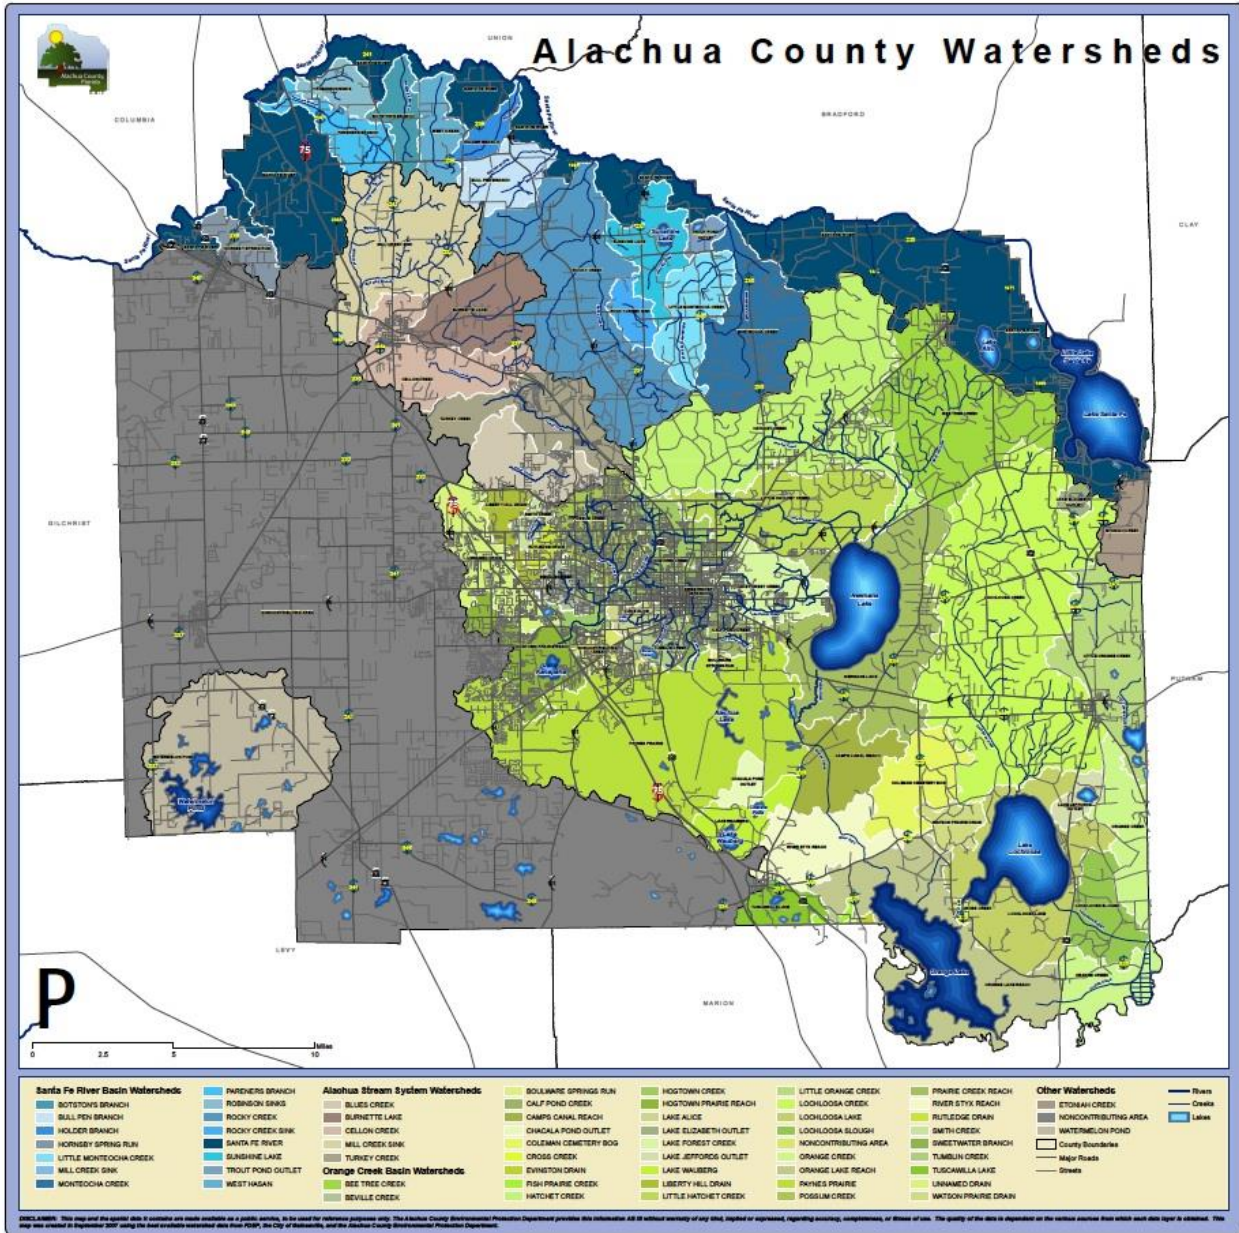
Alachua County Watersheds

UNION

COLUMBIA

BRADFORD

CLAY

GILCHRIST

PUTNAM

LEVY

MARION

75

75

Santa Fe River

Newnans Lake

Lake Santa Fe

Lake Lochloosa

Orange Lake

0 2.5 5 10 Miles

Santa Fe River Basin Watersheds
BOTSTON'S BRANCH
BULL PEN BRANCH
HOLDER BRANCH
HORNSBY SPRING RUN
LITTLE MONTEOCHA CREEK
MILL CREEK SINK
MONTEOCHA CREEK
PARENERS BRANCH
ROBINSON SINKS
ROCKY CREEK
ROCKY CREEK SINK
SANTA FE RIVER
SUNSHINE LAKE
TROUT POND OUTLET
WEST HASAN

Alachua Stream System Watersheds
BLUES CREEK
BURNETTE LAKE
CELLON CREEK
MILL CREEK SINK
TURKEY CREEK

Orange Creek Basin Watersheds
BEE TREE CREEK
BEVILLE CREEK
BOULWARE SPRINGS RUN
CALF POND CREEK
CAMPS CANAL REACH
CHACALA POND OUTLET
COLEMAN CEMETERY BOG
CROSS CREEK
EVINSTON DRAIN
FISH PRAIRIE CREEK
HATCHET CREEK
HOGTOWN CREEK
HOGTOWN PRAIRIE REACH
LAKE ALICE
LAKE ELIZABETH OUTLET
LAKE FOREST CREEK
LAKE JEFFORDS OUTLET
LAKE WAUBERG
LIBERTY HILL DRAIN
LITTLE HATCHET CREEK
LITTLE ORANGE CREEK
LOCHLOOSA CREEK
LOCHLOOSA LAKE
LOCHLOOSA SLOUGH
NONCONTRIBUTING AREA
ORANGE CREEK
ORANGE LAKE REACH
PAYNES PRAIRIE
POSSUM CREEK
PRAIRIE CREEK REACH
RIVER STYX REACH
RUTLEDGE DRAIN
SMITH CREEK
SWEETWATER BRANCH
TUMBLIN CREEK
TUSCAWILLA LAKE
UNNAMED DRAIN
WATSON PRAIRIE DRAIN

Other Watersheds
ETONIAN CREEK
NONCONTRIBUTING AREA
WATERMELON POND
County Boundaries
Major Roads
Streets

Rivers
Creeks
Lakes

DISCLAIMER: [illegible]